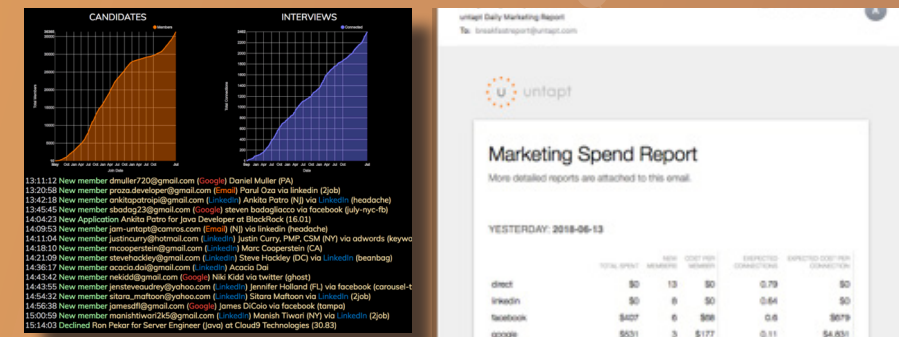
CANDIDATES

INTERVIEWS

Members

Connected

Total Members

Total Connections

Join Date

Date

13:11:12 New member dmuller720@gmail.com (Google) Daniel Muller (PA)
13:20:58 New member proza.developer@gmail.com (Email) Parul Oza via linkedin (2job)
13:42:18 New member ankitapatroipi@gmail.com (LinkedIn) Ankita Patro (NJ) via linkedin (headache)
13:45:45 New member sbadag23@gmail.com (Google) steven badagliacco via facebook (july-nyc-fb)
14:04:23 New Application Ankita Patro for Java Developer at BlackRock (16.01)
14:09:53 New member jam-untapt@camros.com (Email) (NJ) via linkedin (headache)
14:11:04 New member justincurry@hotmail.com (LinkedIn) Justin Curry, PMP, CSM (NY) via adwords (keywo
14:18:10 New member mcooperstein@gmail.com (LinkedIn) Marc Cooperstein (CA)
14:21:09 New member stevehackley@gmail.com (LinkedIn) Steve Hackley (DC) via LinkedIn (beanbag)
14:36:17 New member acacia.dai@gmail.com (LinkedIn) Acacia Dai
14:43:42 New member nekidd@gmail.com (Google) Niki Kidd via twitter (ghost)
14:43:55 New member jensteveaudrey@yahoo.com (LinkedIn) Jennifer Holland (FL) via facebook (carousel-t
14:54:32 New member sitara_maftoon@yahoo.com (LinkedIn) Sitara Maftoon via LinkedIn (2job)
14:56:38 New member jamesdfl@gmail.com (Google) James DiCola via facebook (tampa)
15:00:59 New member manishtiwari2k5@gmail.com (LinkedIn) Manish Tiwari (NY) via LinkedIn (2job)
15:14:03 Declined Ron Pekar for Server Engineer (Java) at Cloud9 Technologies (30.83)

untapt Daily Marketing Report
To: breakfastreport@untapt.com

untapt

Marketing Spend Report

More detailed reports are attached to this email.

YESTERDAY: 2018-06-13

| | TOTAL SPENT | NEW MEMBERS | COST PER MEMBER | EXPECTED CONNECTIONS | EXPECTED COST PER CONNECTION |
|---|---|---|---|---|---|
| direct | $0 | 13 | $0 | 0.79 | $0 |
| linkedin | $0 | 8 | $0 | 0.64 | $0 |
| facebook | $407 | 6 | $68 | 0.6 | $679 |
| google | $531 | 3 | $177 | 0.11 | $4,831 |